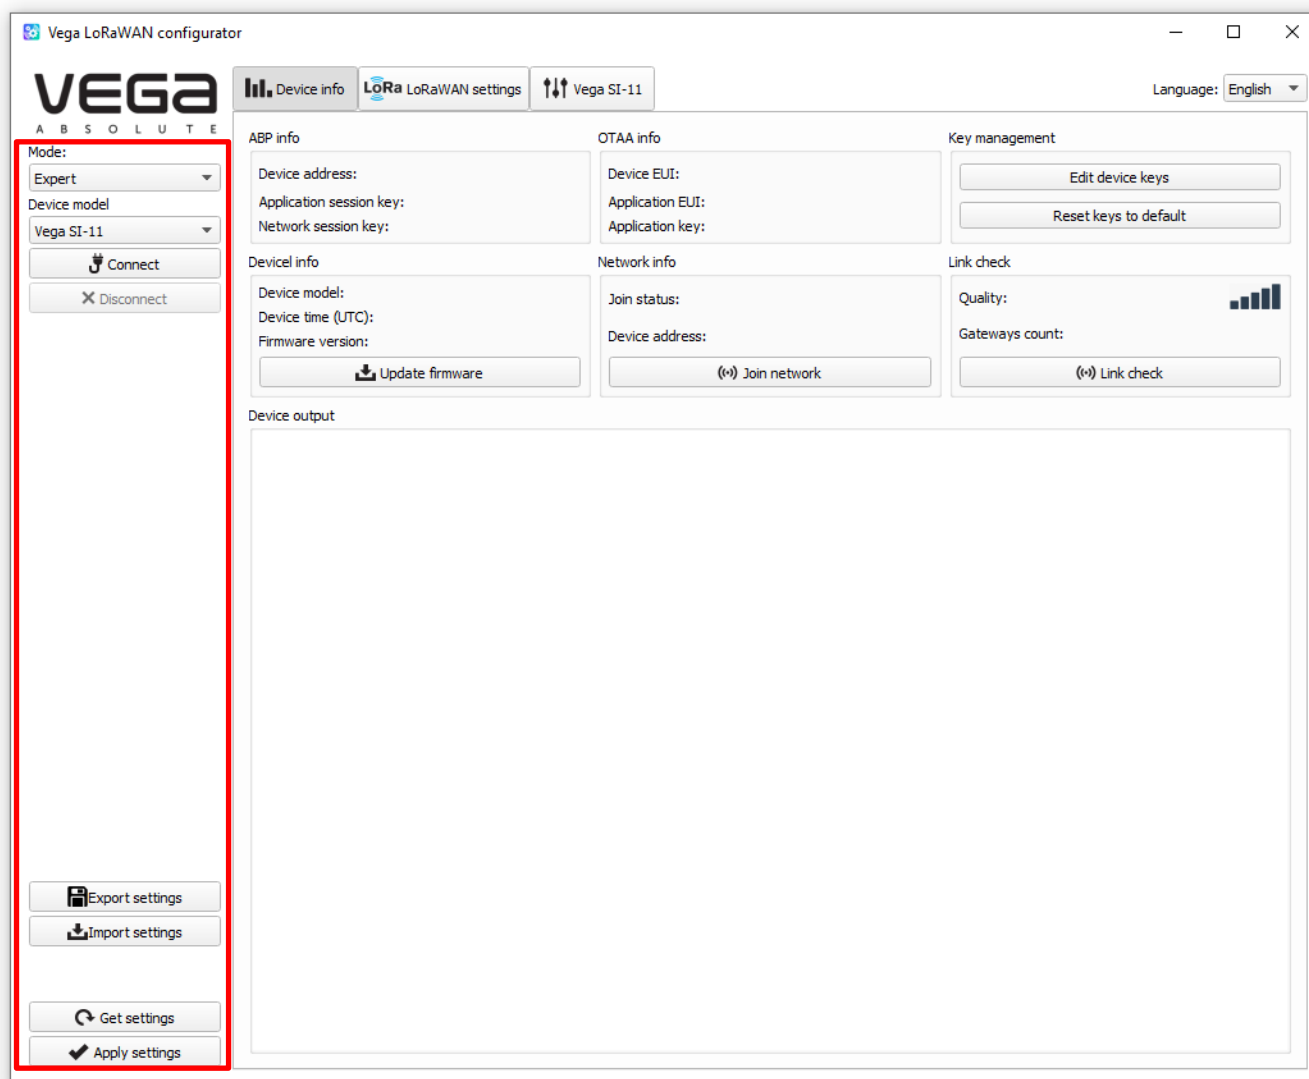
Vega LoRaWAN configurator

VEGA
A B S O L U T E

Device info | LoRa LoRaWAN settings | Vega SI-11

Language: English

Mode:
Expert
Device model
Vega SI-11
Connect
Disconnect

ABP info
Device address:
Application session key:
Network session key:

OTAA info
Device EUI:
Application EUI:
Application key:

Key management
Edit device keys
Reset keys to default

Devicel info
Device model:
Device time (UTC):
Firmware version:
Update firmware

Network info
Join status:
Device address:
Join network

Link check
Quality:
Gateways count:
Link check

Device output

Export settings
Import settings

Get settings
Apply settings